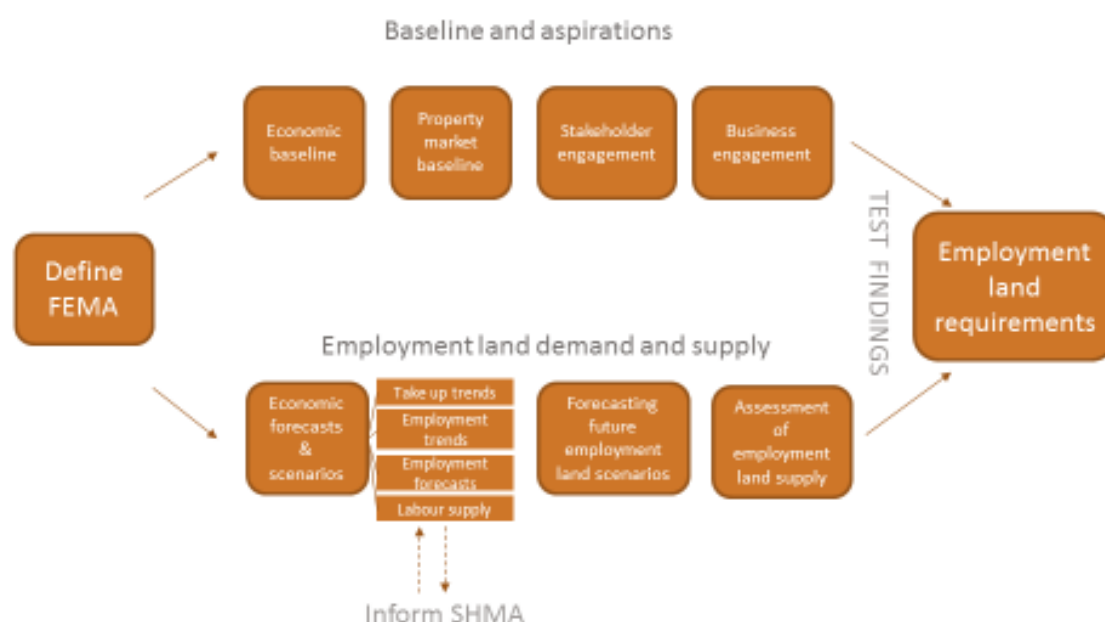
Baseline and aspirations

Define FEMA

Economic baseline

Property market baseline

Stakeholder engagement

Business engagement

TEST FINDINGS

Employment land requirements

Employment land demand and supply

Economic forecasts & scenarios

Take up trends

Employment trends

Employment forecasts

Labour supply

Forecasting future employment land scenarios

Assessment of employment land supply

Inform SHMA